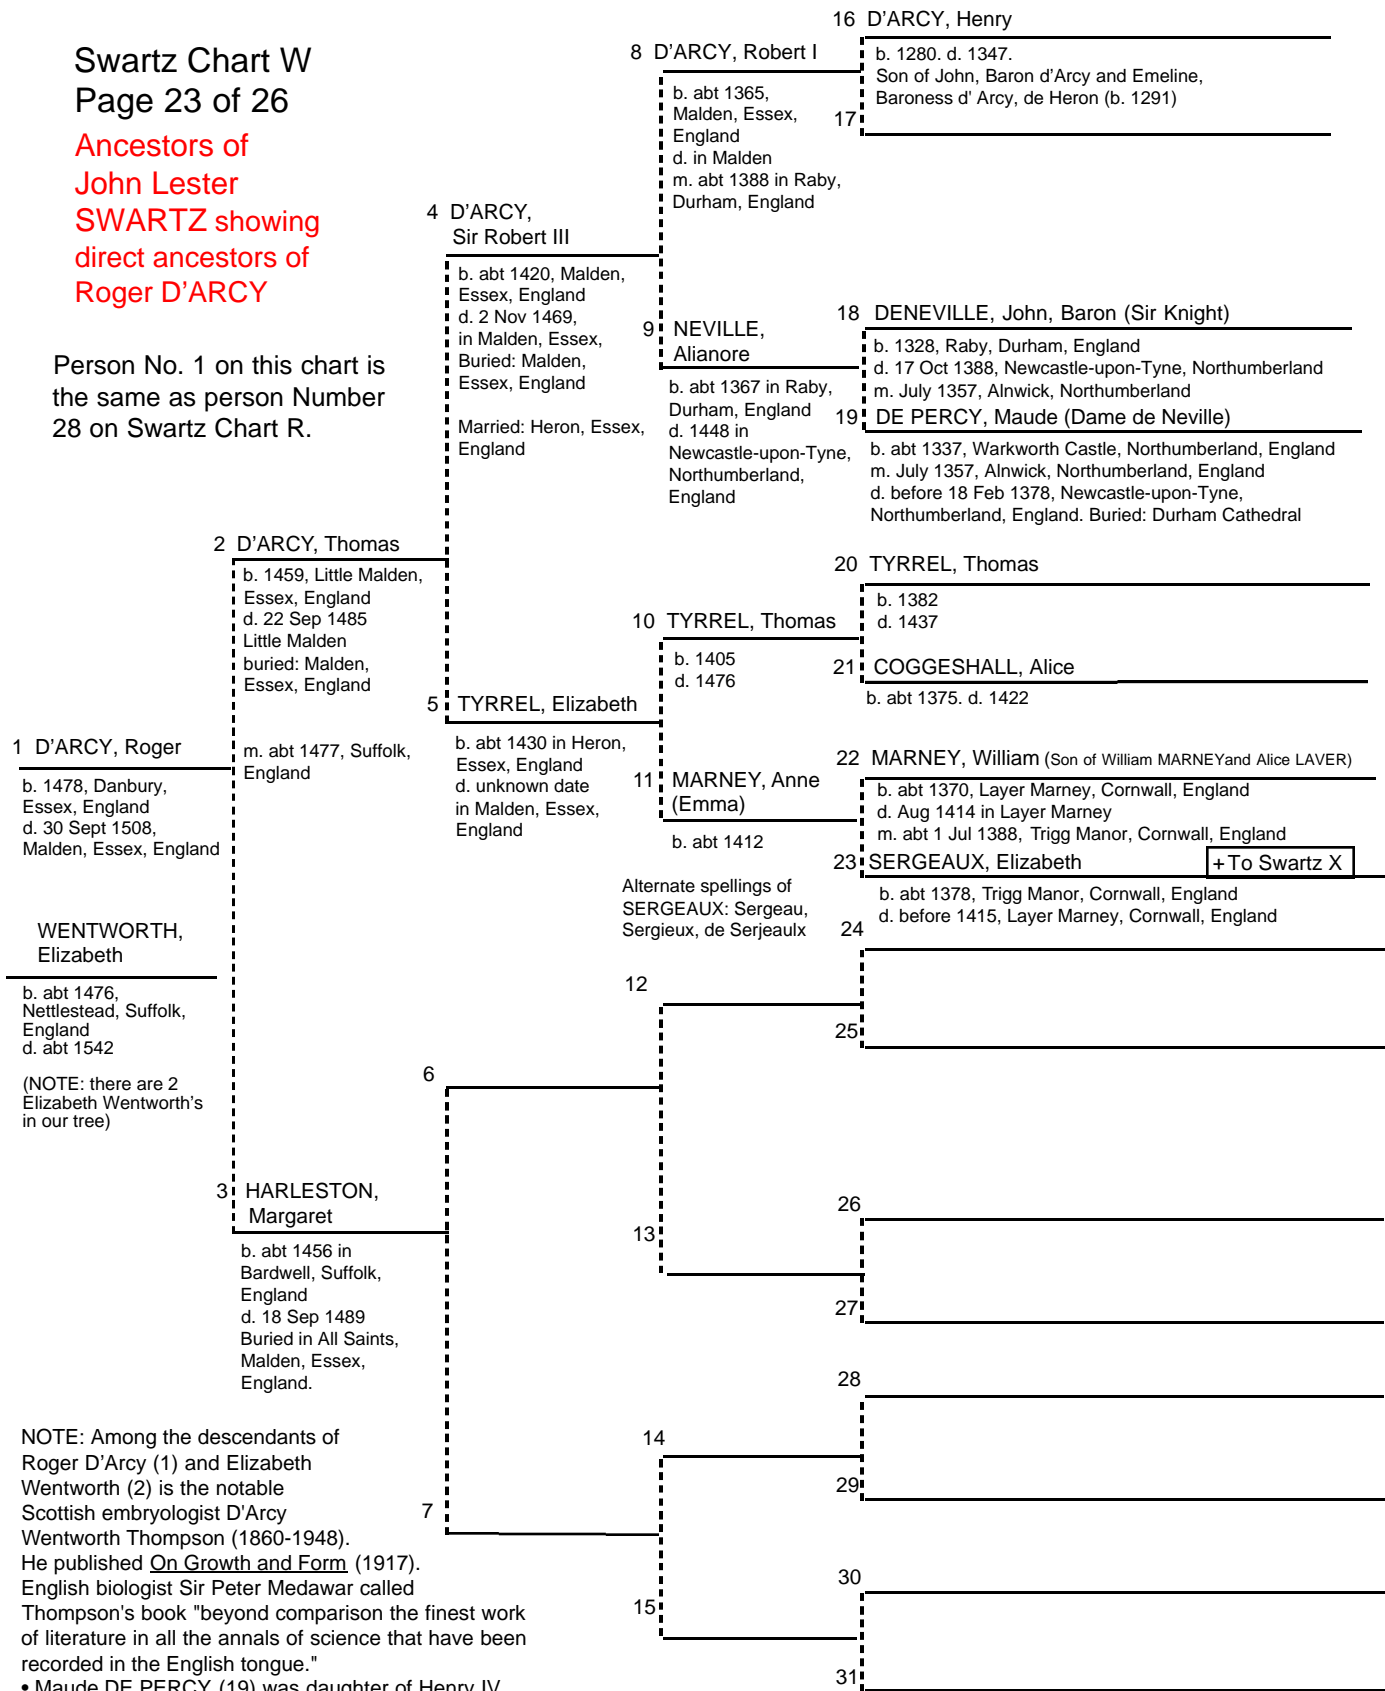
Swartz Chart W
Page 23 of 26

Ancestors of John Lester SWARTZ showing direct ancestors of Roger D'ARCY

Person No. 1 on this chart is the same as person Number 28 on Swartz Chart R.

16 D'ARCY, Henry
b. 1280. d. 1347.
Son of John, Baron d'Arcy and Emeline, Baroness d' Arcy, de Heron (b. 1291)
17

8 D'ARCY, Robert I
b. abt 1365, Malden, Essex, England
d. in Malden
m. abt 1388 in Raby, Durham, England

4 D'ARCY, Sir Robert III
b. abt 1420, Malden, Essex, England
d. 2 Nov 1469, in Malden, Essex,
Buried: Malden, Essex, England

Married: Heron, Essex, England

18 DENEVILLE, John, Baron (Sir Knight)
b. 1328, Raby, Durham, England
d. 17 Oct 1388, Newcastle-upon-Tyne, Northumberland
m. July 1357, Alnwick, Northumberland

9 NEVILLE, Alianore
b. abt 1367 in Raby, Durham, England
d. 1448 in Newcastle-upon-Tyne, Northumberland, England

19 DE PERCY, Maude (Dame de Neville)
b. abt 1337, Warkworth Castle, Northumberland, England
m. July 1357, Alnwick, Northumberland, England
d. before 18 Feb 1378, Newcastle-upon-Tyne, Northumberland, England. Buried: Durham Cathedral

2 D'ARCY, Thomas
b. 1459, Little Malden, Essex, England
d. 22 Sep 1485
Little Malden
buried: Malden, Essex, England

m. abt 1477, Suffolk, England

20 TYRREL, Thomas
b. 1382
d. 1437

10 TYRREL, Thomas
b. 1405
d. 1476

21 COGGESHALL, Alice
b. abt 1375. d. 1422

5 TYRREL, Elizabeth
b. abt 1430 in Heron, Essex, England
d. unknown date in Malden, Essex, England

1 D'ARCY, Roger
b. 1478, Danbury, Essex, England
d. 30 Sept 1508, Malden, Essex, England

22 MARNEY, William (Son of William MARNEYand Alice LAVER)
b. abt 1370, Layer Marney, Cornwall, England
d. Aug 1414 in Layer Marney
m. abt 1 Jul 1388, Trigg Manor, Cornwall, England

11 MARNEY, Anne (Emma)
b. abt 1412

23 SERGEAUX, Elizabeth
+To Swartz X
b. abt 1378, Trigg Manor, Cornwall, England
d. before 1415, Layer Marney, Cornwall, England

Alternate spellings of SERGEAUX: Sergeau, Sergieux, de Serjeaulx

WENTWORTH, Elizabeth
b. abt 1476, Nettlestead, Suffolk, England
d. abt 1542

(NOTE: there are 2 Elizabeth Wentworth's in our tree)

24
12
25
6

3 HARLESTON, Margaret
b. abt 1456 in Bardwell, Suffolk, England
d. 18 Sep 1489
Buried in All Saints, Malden, Essex, England.

26
13
27
28
14
29
7
30
15
31

NOTE: Among the descendants of Roger D'Arcy (1) and Elizabeth Wentworth (2) is the notable Scottish embryologist D'Arcy Wentworth Thompson (1860-1948).
He published On Growth and Form (1917).
English biologist Sir Peter Medawar called Thompson's book "beyond comparison the finest work of literature in all the annals of science that have been recorded in the English tongue."
• Maude DE PERCY (19) was daughter of Henry IV